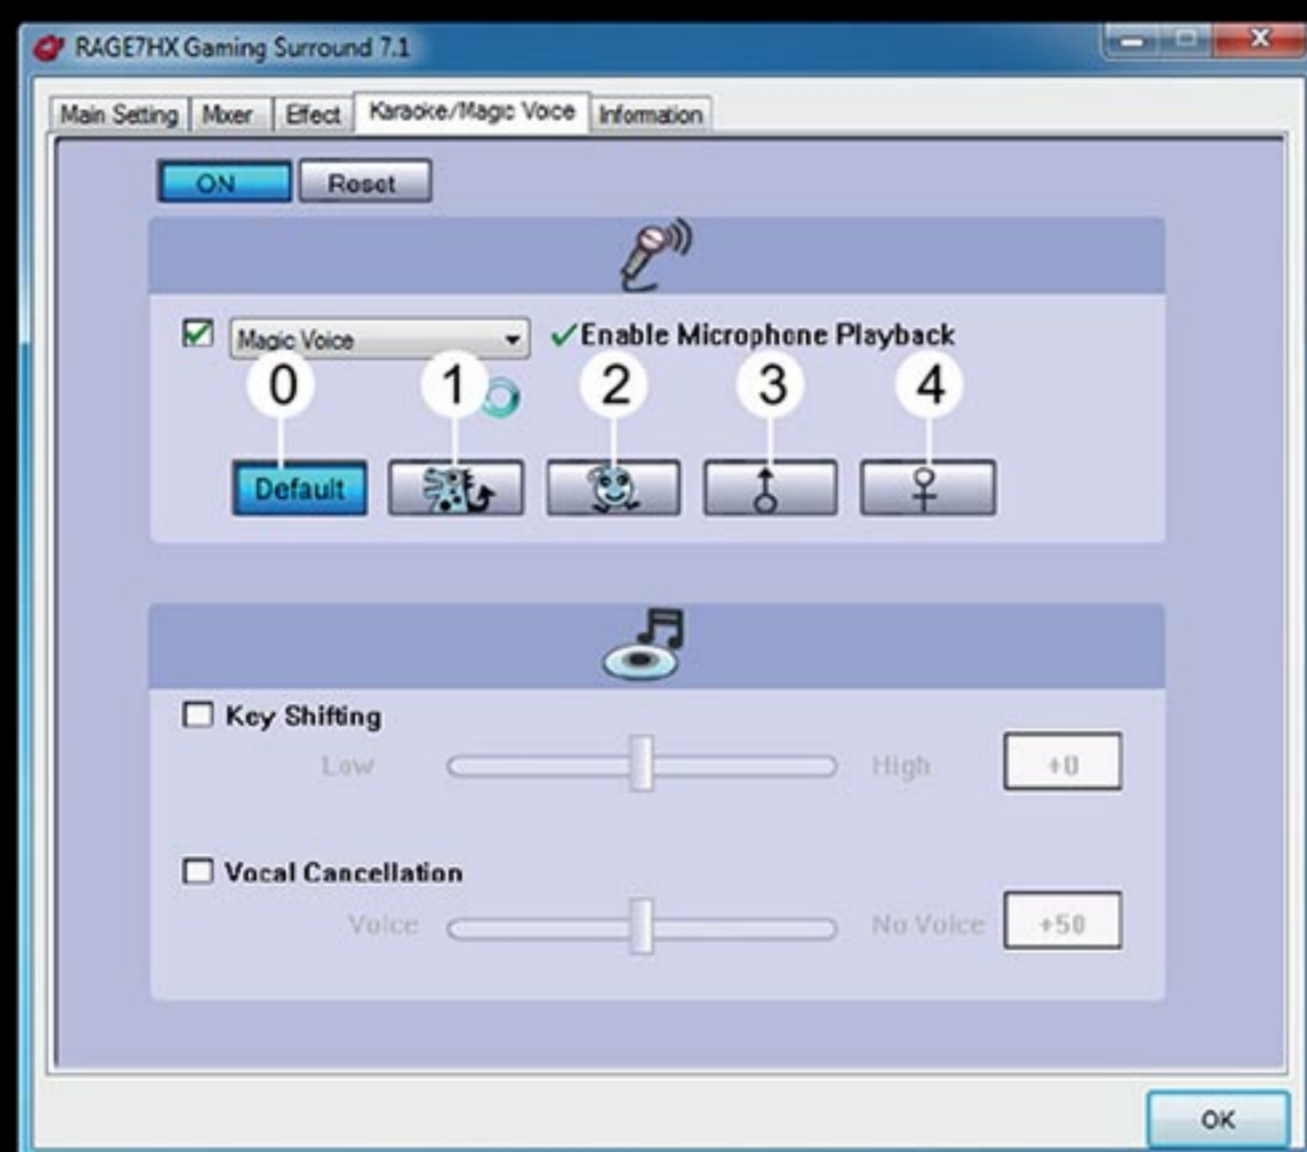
RAGE7HX Gaming Surround 7.1

Main Setting | Mixer | Effect | Karaoke/Magic Voice | Information

ON Reset

Magic Voice
Enable Microphone Playback

0 1 2 3 4

Default

Key Shifting
Low High +0

Vocal Cancellation
Voice No Voice +50

OK